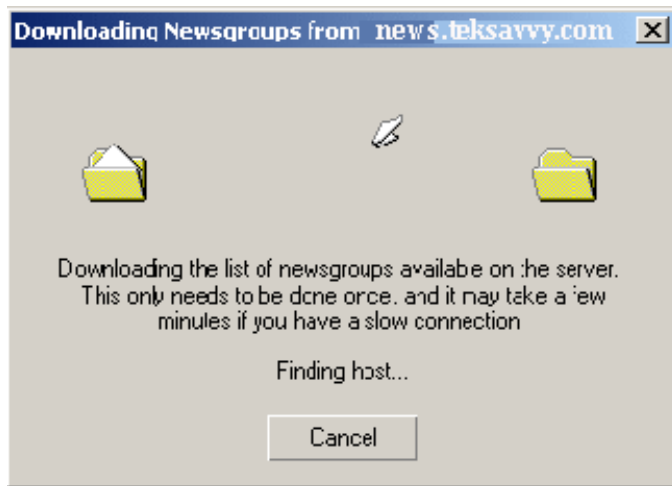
Downloading Newsgroups from news.teksavvy.com

Downloading the list of newsgroups availabe on the server. This only needs to be done once, and it may take a few minutes if you have a slow connection

Finding host...

Cancel